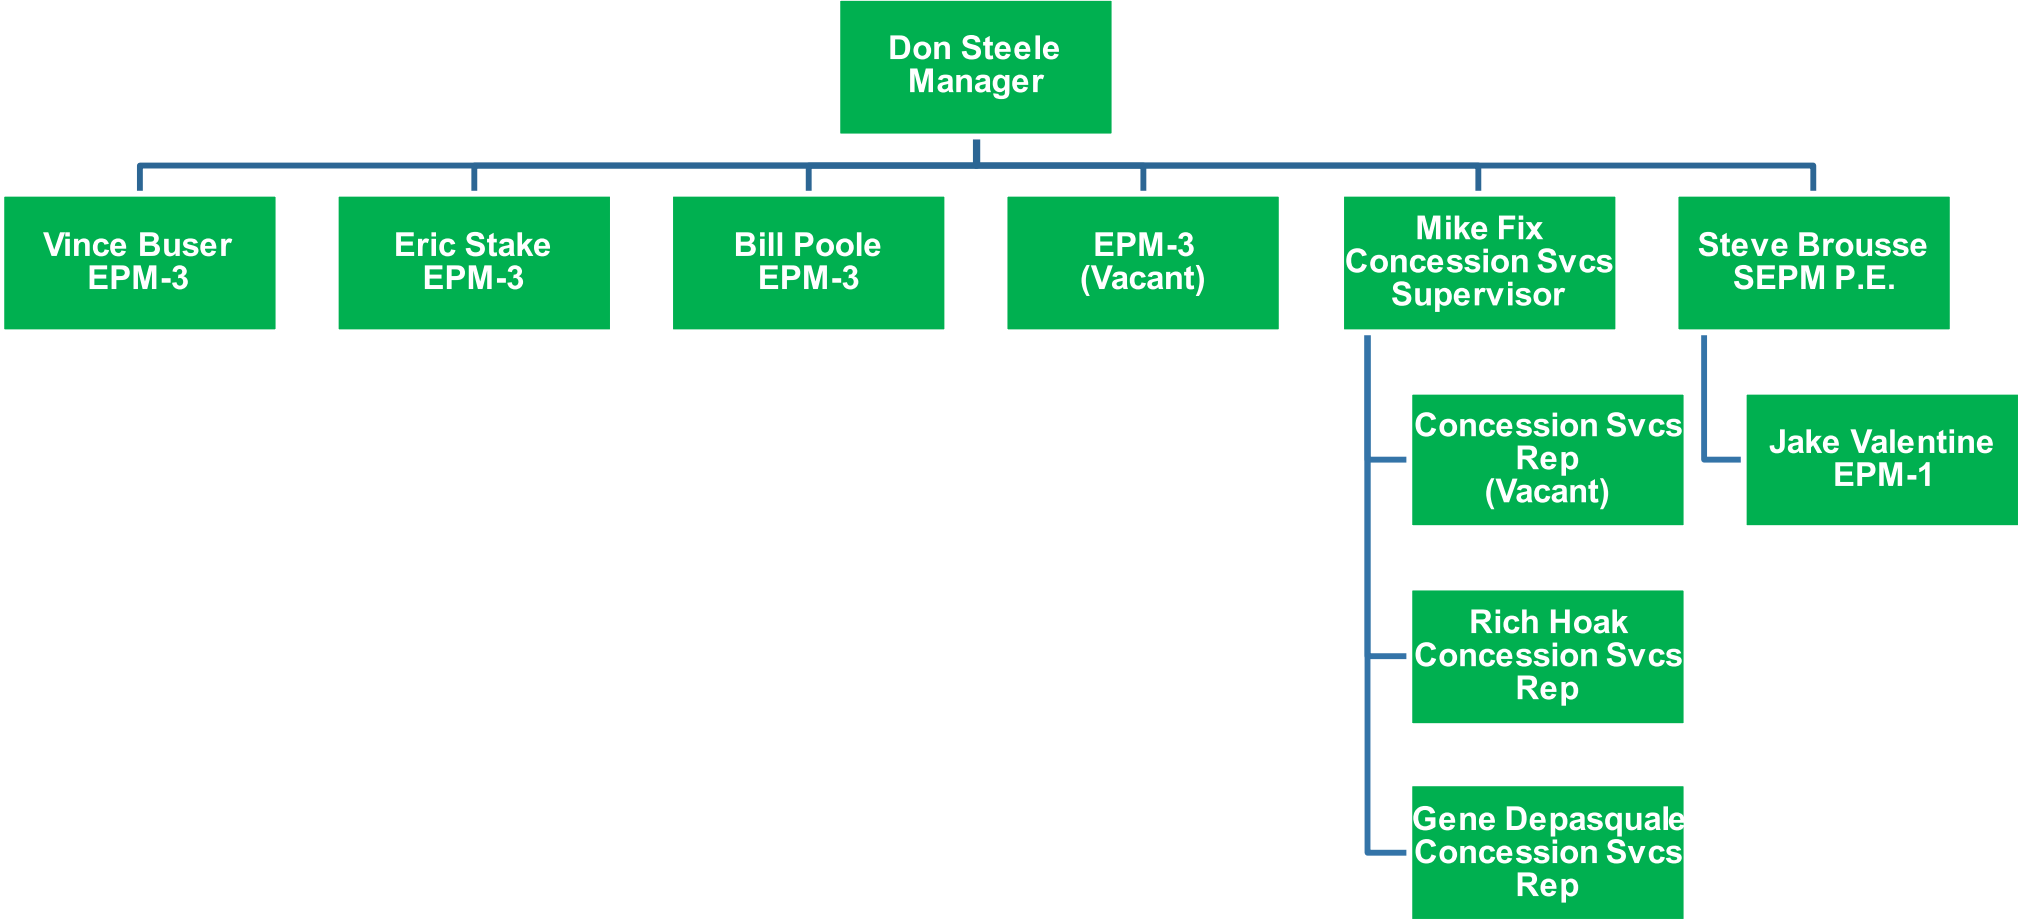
Don Steele
Manager

Vince Buser
EPM-3

Eric Stake
EPM-3

Bill Poole
EPM-3

EPM-3
(Vacant)

Mike Fix
Concession Svcs
Supervisor

Steve Brousse
SEPM P.E.

Concession Svcs
Rep
(Vacant)

Rich Hoak
Concession Svcs
Rep

Gene Depasquale
Concession Svcs
Rep

Jake Valentine
EPM-1